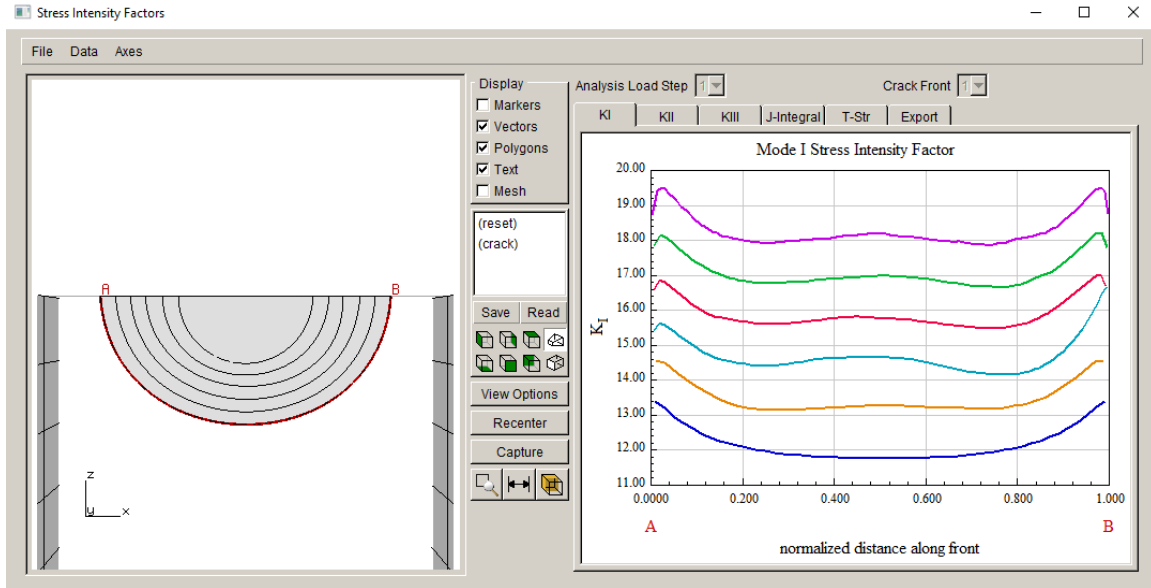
Stress Intensity Factors

File Data Axes

A B

z
y x

Display
Markers
Vectors
Polygons
Text
Mesh

(reset)
(crack)

Save Read

View Options
Recenter
Capture

Analysis Load Step 1
Crack Front 1

KI KII KIII J-Integral T-Str Export

Mode I Stress Intensity Factor

20.00
19.00
18.00
17.00
16.00
15.00
14.00
13.00
12.00
11.00

$K_I$

0.000 0.200 0.400 0.600 0.800 1.000

A B

normalized distance along front